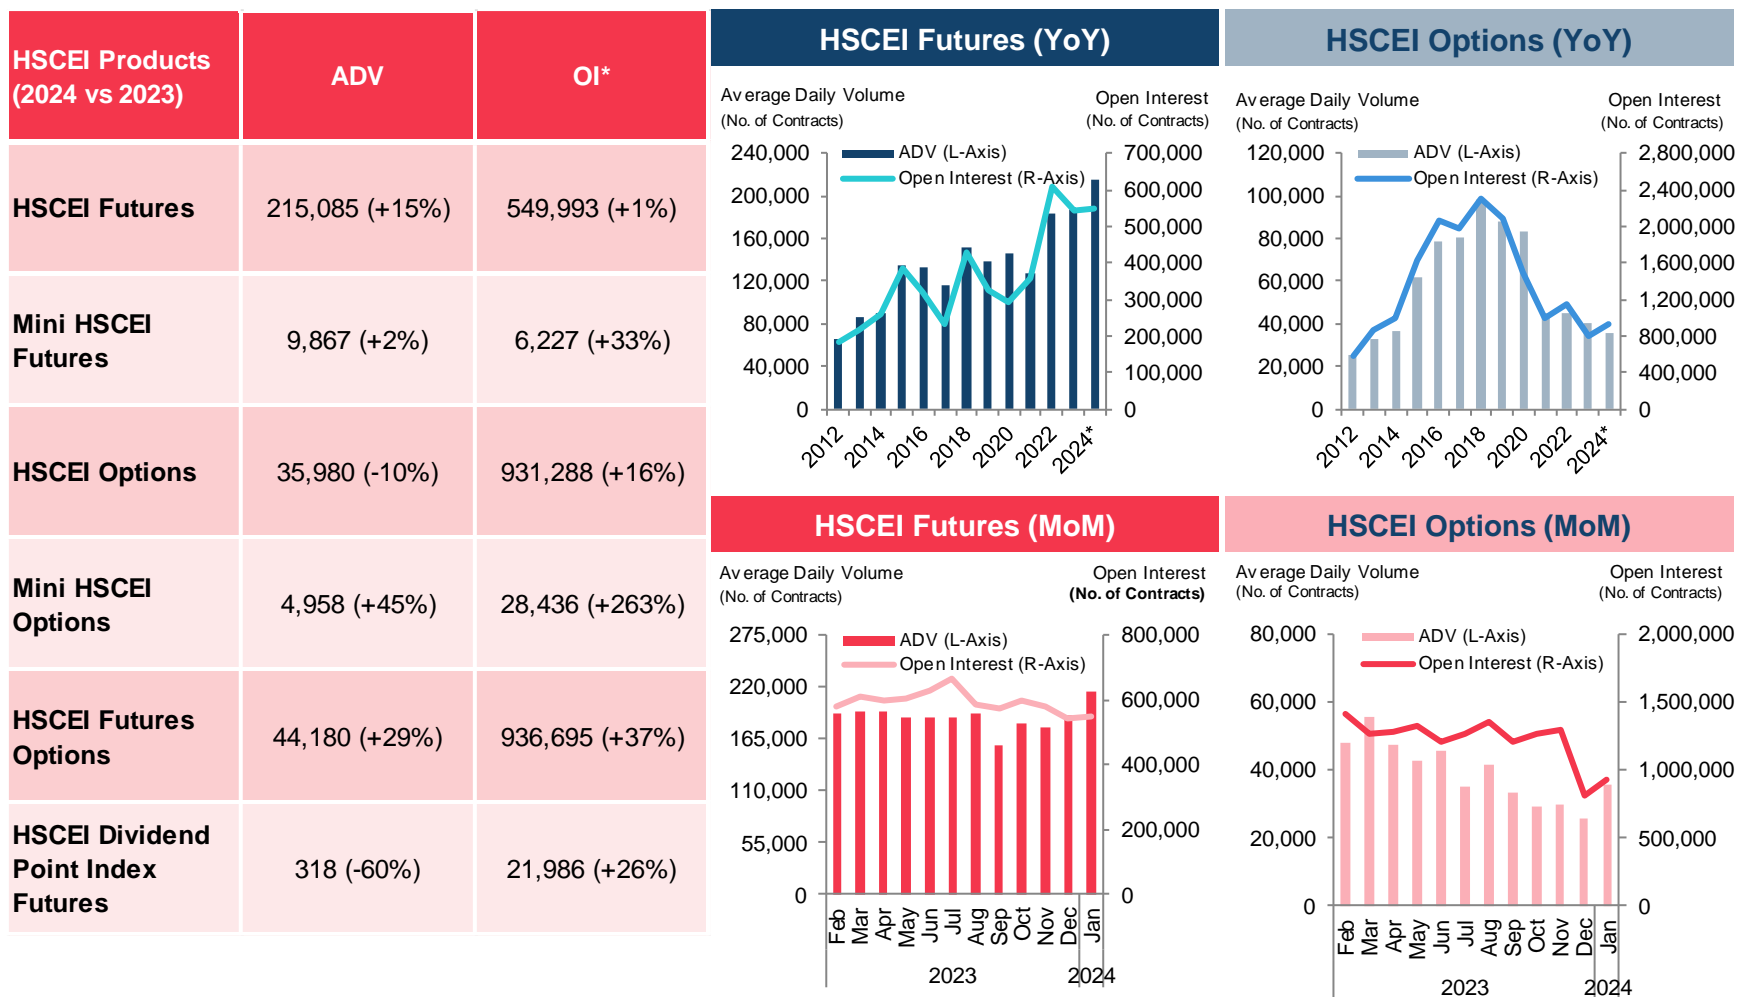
| HSCEI Products (2024 vs 2023) | ADV | OI* |
|---|---|---|
| HSCEI Futures | 215,085 (+15%) | 549,993 (+1%) |
| Mini HSCEI Futures | 9,867 (+2%) | 6,227 (+33%) |
| HSCEI Options | 35,980 (-10%) | 931,288 (+16%) |
| Mini HSCEI Options | 4,958 (+45%) | 28,436 (+263%) |
| HSCEI Futures Options | 44,180 (+29%) | 936,695 (+37%) |
| HSCEI Dividend Point Index Futures | 318 (-60%) | 21,986 (+26%) |

HSCEI Futures (YoY)

Average Daily Volume (No. of Contracts)
Open Interest (No. of Contracts)

ADV (L-Axis)
Open Interest (R-Axis)

240,000
200,000
160,000
120,000
80,000
40,000
0

700,000
600,000
500,000
400,000
300,000
200,000
100,000
0

2012 2014 2016 2018 2020 2022 2024*

HSCEI Options (YoY)

Average Daily Volume (No. of Contracts)
Open Interest (No. of Contracts)

ADV (L-Axis)
Open Interest (R-Axis)

120,000
100,000
80,000
60,000
40,000
20,000
0

2,800,000
2,400,000
2,000,000
1,600,000
1,200,000
800,000
400,000
0

2012 2014 2016 2018 2020 2022 2024*

HSCEI Futures (MoM)

Average Daily Volume (No. of Contracts)
Open Interest (No. of Contracts)

ADV (L-Axis)
Open Interest (R-Axis)

275,000
220,000
165,000
110,000
55,000
0

800,000
600,000
400,000
200,000
0

Feb Mar Apr May Jun Jul Aug Sep Oct Nov Dec Jan
2023 2024

HSCEI Options (MoM)

Average Daily Volume (No. of Contracts)
Open Interest (No. of Contracts)

ADV (L-Axis)
Open Interest (R-Axis)

80,000
60,000
40,000
20,000
0

2,000,000
1,500,000
1,000,000
500,000
0

Feb Mar Apr May Jun Jul Aug Sep Oct Nov Dec Jan
2023 2024